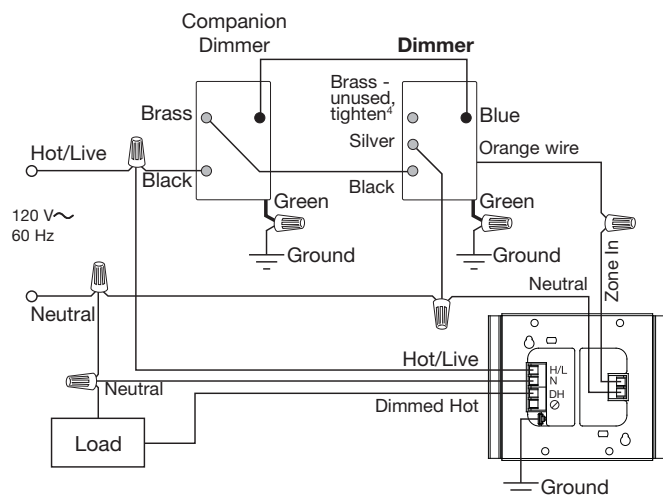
Companion Dimmer

Dimmer

Brass

Brass - unused, tighten$^4$

Blue

Silver

Orange wire

Hot/Live

Black

Black

Green

Green

120 V$\sim$
60 Hz

Ground

Ground

Zone In

Neutral

Neutral

Hot/Live

H/L
N
DH
$\oslash$

Neutral

Dimmed Hot

Load

Ground